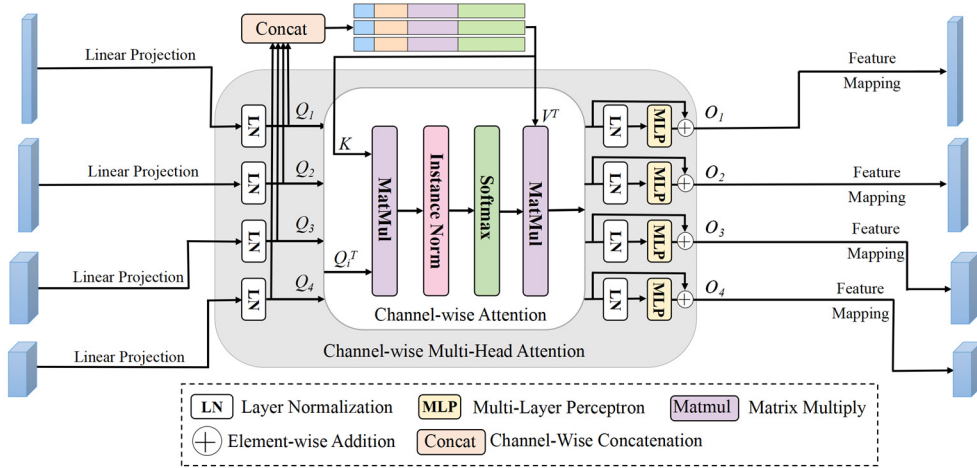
Concat

Linear Projection

Linear Projection

Linear Projection

Linear Projection

LN

LN

LN

LN

$Q_1$

$Q_2$

$Q_3$

$Q_4$

$K$

$Q_i^T$

$V^T$

MatMul

Instance Norm

Softmax

MatMul

Channel-wise Attention

Channel-wise Multi-Head Attention

LN

MLP

LN

MLP

LN

MLP

LN

MLP

$O_1$

$O_2$

$O_3$

$O_4$

Feature Mapping

Feature Mapping

Feature Mapping

Feature Mapping

LN Layer Normalization

MLP Multi-Layer Perceptron

Matmul Matrix Multiply

Element-wise Addition

Concat Channel-Wise Concatenation